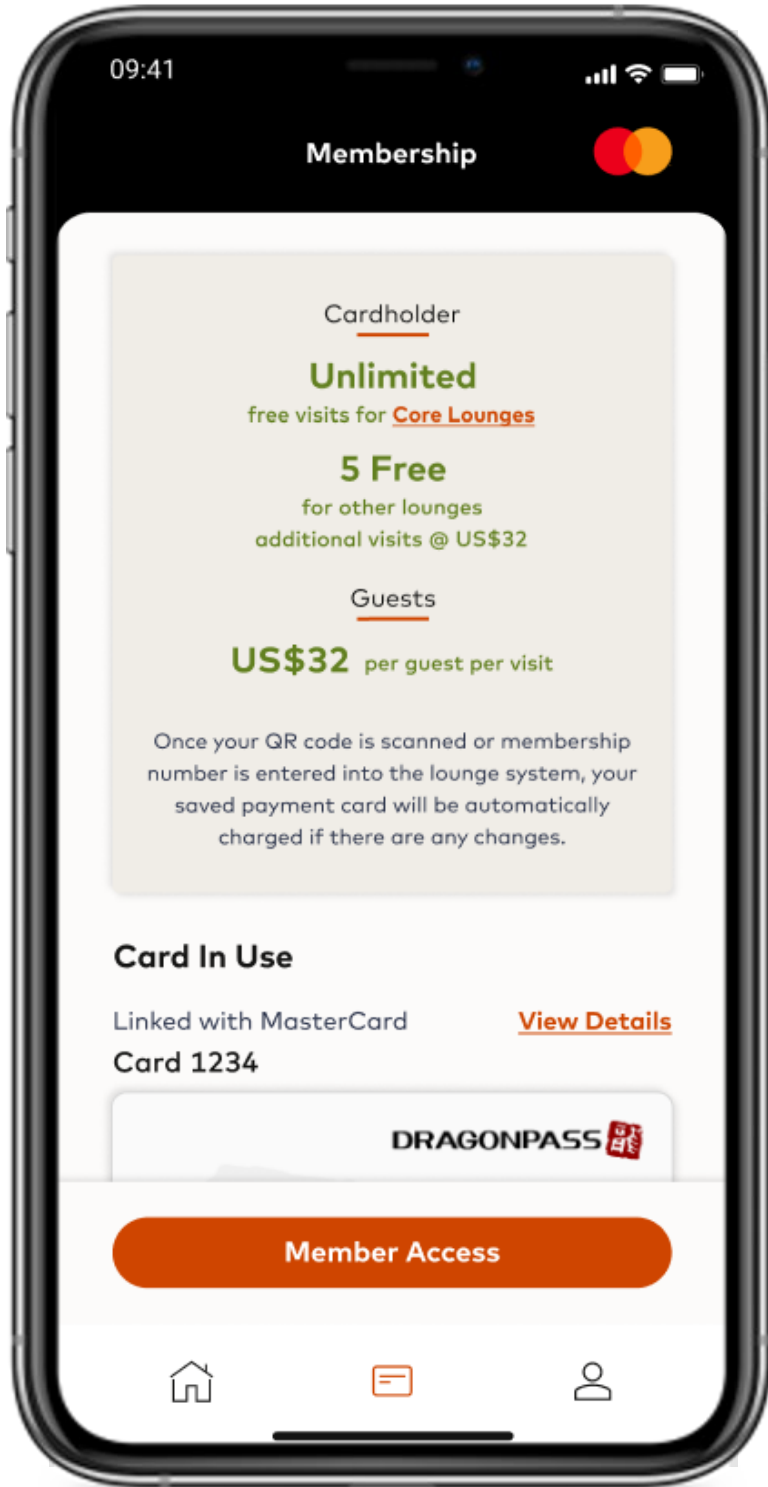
09:41

Membership

Cardholder

Unlimited
free visits for Core Lounges

5 Free
for other lounges
additional visits @ US$32

Guests

US$32 per guest per visit

Once your QR code is scanned or membership number is entered into the lounge system, your saved payment card will be automatically charged if there are any changes.

Card In Use

Linked with MasterCard
View Details
Card 1234

DRAGONPASS

Member Access